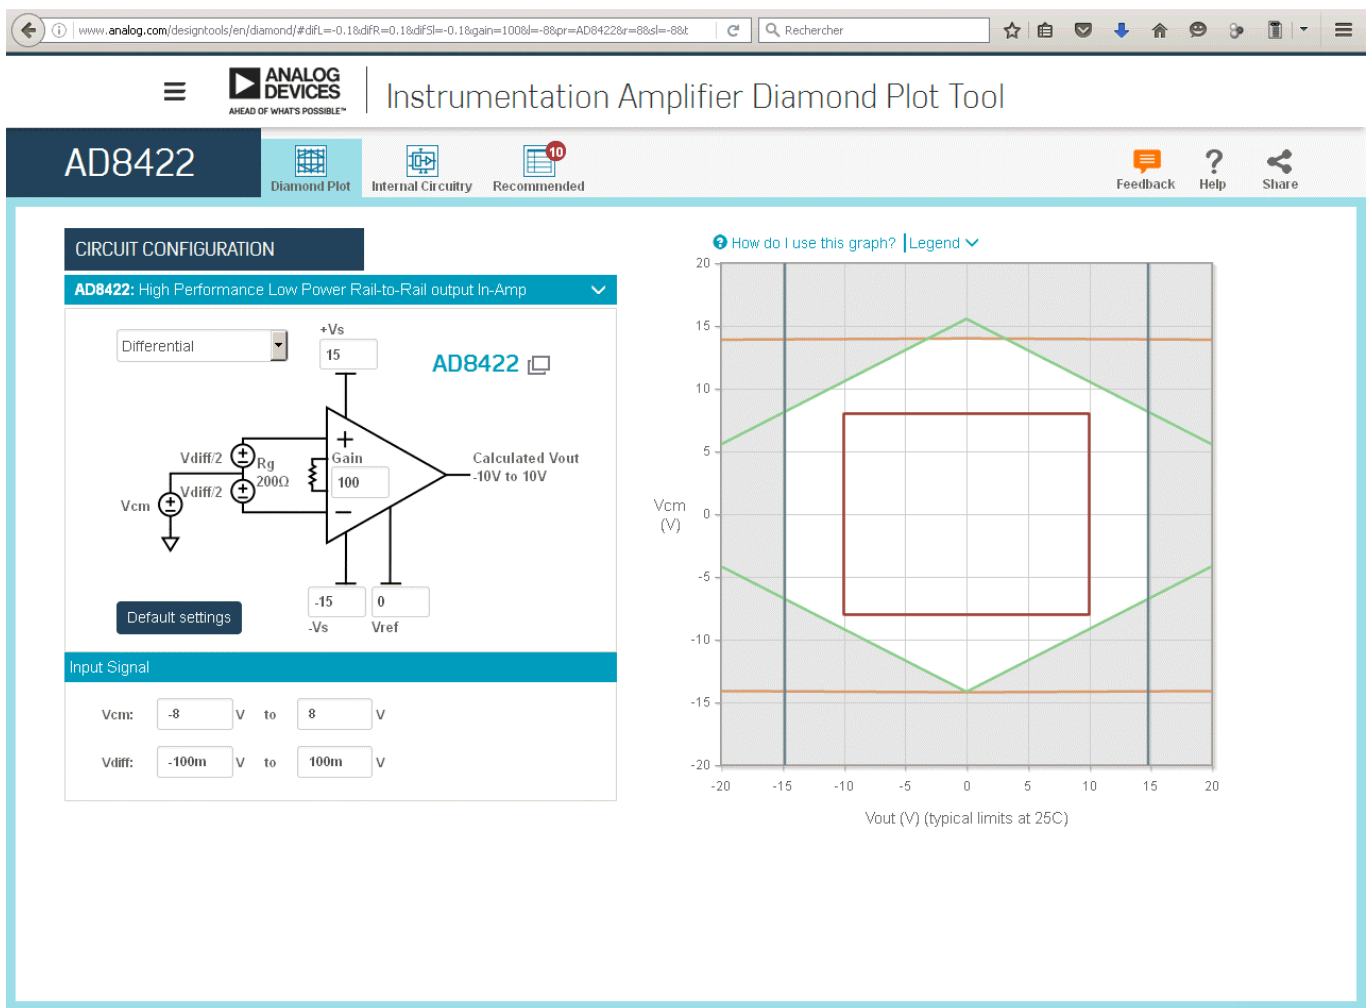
www.analog.com/designtools/en/diamond/#difL=-0.1&difR=0.1&difSl=-0.1&gain=100&l=-8&pr=AD8422&r=8&sl=-8&t

Rechercher

ANALOG DEVICES
AHEAD OF WHAT'S POSSIBLE™

Instrumentation Amplifier Diamond Plot Tool

AD8422

Diamond Plot
Internal Circuitry
10
Recommended

Feedback
Help
Share

CIRCUIT CONFIGURATION

AD8422: High Performance Low Power Rail-to-Rail output In-Amp

Differential

+Vs
15

AD8422

Vdiff/2
Rg
200Ω
Vdiff/2
Vcm
Gain
100
Calculated Vout
-10V to 10V

-15
-Vs
0
Vref

Default settings

Input Signal

Vcm: -8 V to 8 V

Vdiff: -100m V to 100m V

How do I use this graph? | Legend

20
15
10
5
0
-5
-10
-15
-20

Vcm
(V)

-20 -15 -10 -5 0 5 10 15 20

Vout (V) (typical limits at 25C)